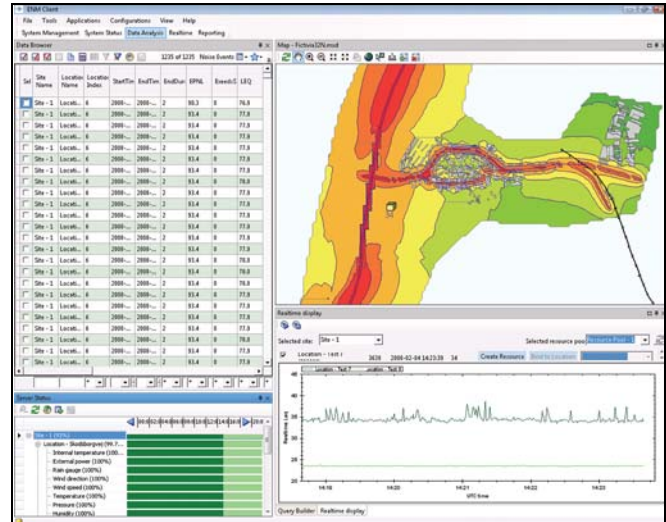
ENM Client

File Tools Applications Configurations View Help

System Management System Status Data Analysis Realtime Reporting

Data Browser

1235 of 1235 Noise Events

| Sel | Site Name | Location Name | Location Index | StartTim | EndTim | EventDur | EPNL | Exceeds | LEQ |
|---|---|---|---|---|---|---|---|---|---|
| | Site - 1 | Locati... | 6 | 2008-... | 2008-... | 2 | 88.3 | 0 | 76.9 |
| | Site - 1 | Locati... | 6 | 2008-... | 2008-... | 2 | 93.4 | 0 | 77.8 |
| | Site - 1 | Locati... | 6 | 2008-... | 2008-... | 2 | 93.4 | 0 | 77.8 |
| | Site - 1 | Locati... | 6 | 2008-... | 2008-... | 2 | 93.4 | 0 | 77.8 |
| | Site - 1 | Locati... | 6 | 2008-... | 2008-... | 2 | 93.4 | 0 | 77.8 |
| | Site - 1 | Locati... | 6 | 2008-... | 2008-... | 2 | 93.4 | 0 | 78.0 |
| | Site - 1 | Locati... | 6 | 2008-... | 2008-... | 2 | 93.4 | 0 | 77.8 |
| | Site - 1 | Locati... | 6 | 2008-... | 2008-... | 2 | 93.4 | 0 | 77.8 |
| | Site - 1 | Locati... | 6 | 2008-... | 2008-... | 2 | 93.4 | 0 | 77.8 |
| | Site - 1 | Locati... | 6 | 2008-... | 2008-... | 2 | 93.4 | 0 | 77.8 |
| | Site - 1 | Locati... | 6 | 2008-... | 2008-... | 2 | 93.4 | 0 | 77.8 |
| | Site - 1 | Locati... | 6 | 2008-... | 2008-... | 2 | 93.4 | 0 | 77.8 |
| | Site - 1 | Locati... | 6 | 2008-... | 2008-... | 2 | 93.4 | 0 | 77.8 |
| | Site - 1 | Locati... | 6 | 2008-... | 2008-... | 2 | 93.4 | 0 | 77.8 |
| | Site - 1 | Locati... | 6 | 2008-... | 2008-... | 2 | 93.4 | 0 | 78.0 |
| | Site - 1 | Locati... | 6 | 2008-... | 2008-... | 2 | 93.4 | 0 | 77.8 |
| | Site - 1 | Locati... | 6 | 2008-... | 2008-... | 2 | 93.4 | 0 | 77.8 |
| | Site - 1 | Locati... | 6 | 2008-... | 2008-... | 2 | 93.4 | 0 | 77.8 |
| | Site - 1 | Locati... | 6 | 2008-... | 2008-... | 2 | 93.4 | 0 | 78.0 |
| | Site - 1 | Locati... | 6 | 2008-... | 2008-... | 2 | 93.4 | 0 | 77.8 |
| | Site - 1 | Locati... | 6 | 2008-... | 2008-... | 2 | 93.4 | 0 | 77.8 |
| | Site - 1 | Locati... | 6 | 2008-... | 2008-... | 2 | 93.4 | 0 | 77.8 |
| | Site - 1 | Locati... | 6 | 2008-... | 2008-... | 2 | 93.4 | 0 | 78.0 |
| | Site - 1 | Locati... | 6 | 2008-... | 2008-... | 2 | 93.4 | 0 | 77.8 |
| | Site - 1 | Locati... | 6 | 2008-... | 2008-... | 2 | 93.4 | 0 | 78.0 |
| | Site - 1 | Locati... | 6 | 2008-... | 2008-... | 2 | 93.4 | 0 | 77.8 |

Server Status

Site - 1 (99%)
Location - Skoddeborgvei (99.7...
Internal temperature (100...
External power (100%)
Rain gauge (100%)
Wind direction (100%)
Wind speed (100%)
Temperature (100%)
Pressure (100%)
Humidity (100%)

Map - Fictivia12N.mxd

Realtime display

Selected site: Site - 1

Selected resource pool: Resource Pool - 1

Location - (ext.) 3638 2008-02-04 14:23:28 34

Create Resource Bind to Location

Location_Tset:7 Location_Tset:7

Realtime Leq

14:18 14:20 14:22 14:23

UTC time

Query Builder Realtime display